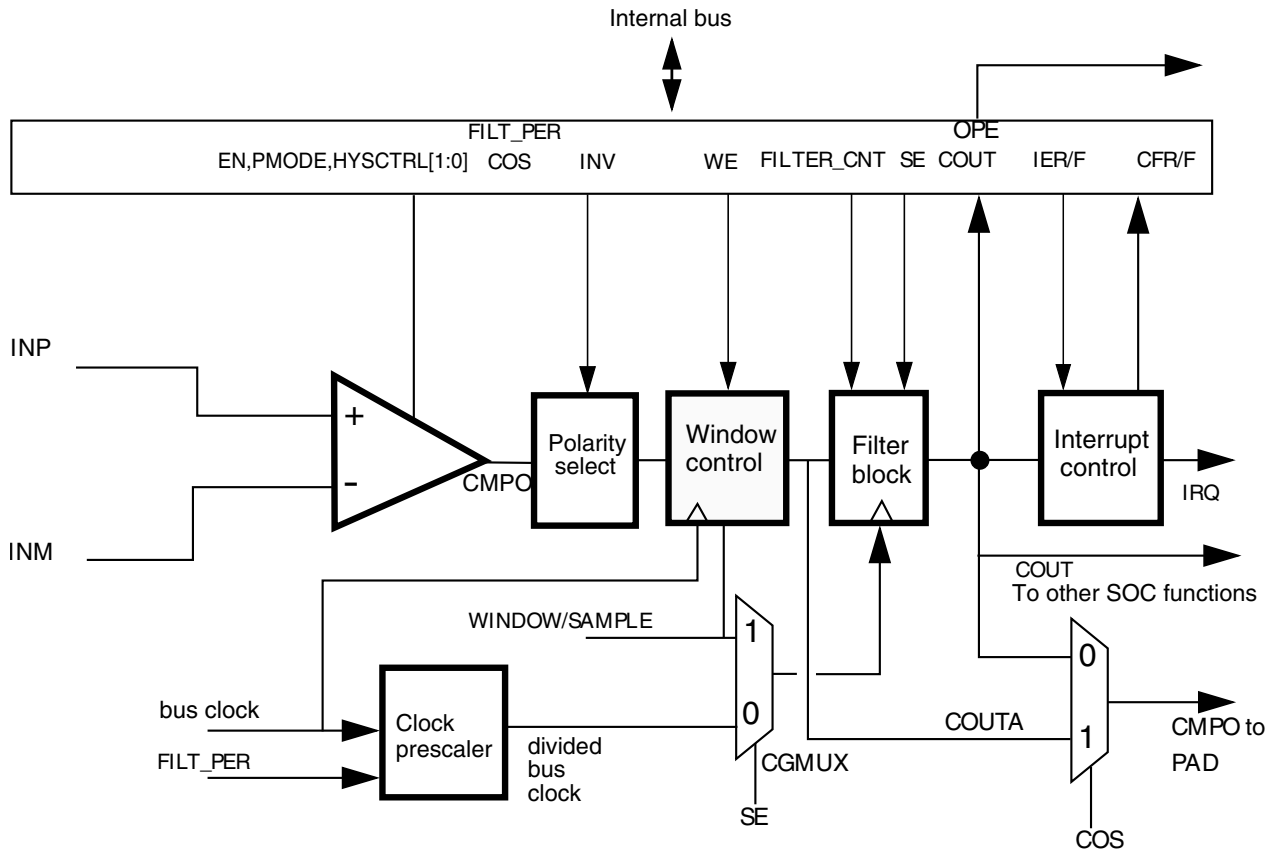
Internal bus

FILT_PER
EN,PMODE,HYSCTRL[1:0] COS INV WE FILTER_CNT SE OPE COUT IER/F CFR/F

INP
+
-
INM
CMPO

Polarity select

Window control

Filter block

Interrupt control

IRQ

COUT
To other SOC functions

WINDOW/SAMPLE

1
0
CGMUX
SE

bus clock
FILT_PER

Clock prescaler

divided bus clock

COUTA

0
1
COS

CMPO to PAD